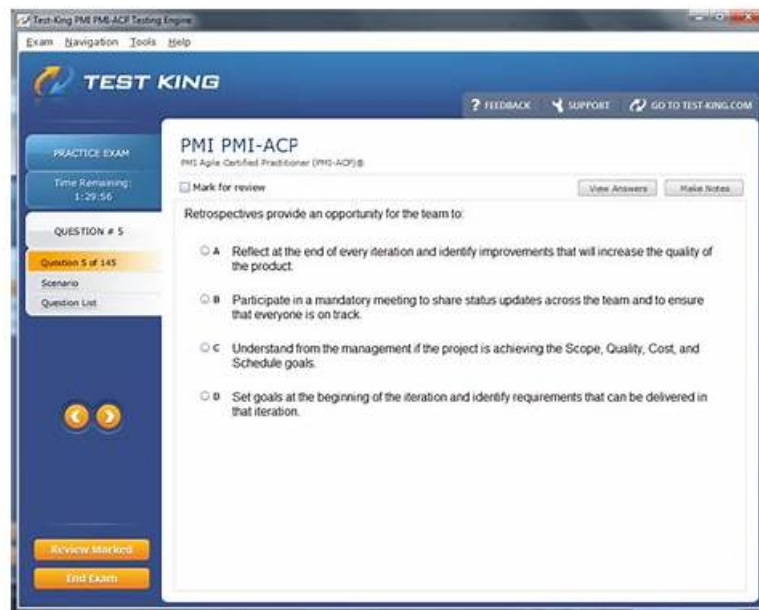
Test-King PMI PMI-ACP Testing Engine

Exam Navigation Tools Help

TEST KING

? FEEDBACK SUPPORT GO TO TEST-KING.COM

PRACTICE EXAM

Time Remaining: 1:29:56

QUESTION # 5

Question 5 of 145

Scenario

Question List

PMI PMI-ACP

PMI Agile Certified Practitioner (PMI-ACP)®

Mark for review

View Answers

Make Notes

Retrospectives provide an opportunity for the team to:

A Reflect at the end of every iteration and identify improvements that will increase the quality of the product.

B Participate in a mandatory meeting to share status updates across the team and to ensure that everyone is on track.

C Understand from the management if the project is achieving the Scope, Quality, Cost, and Schedule goals.

D Set goals at the beginning of the iteration and identify requirements that can be delivered in that iteration.

Review Marked

End Exam